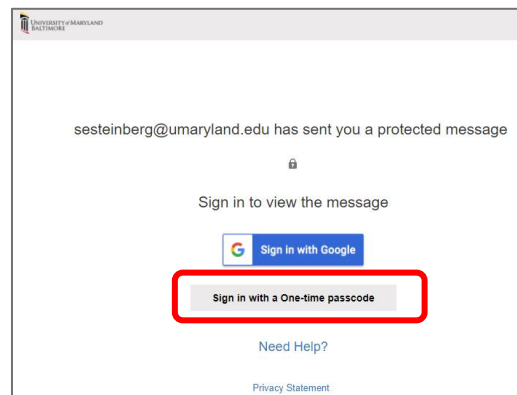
UNIVERSITY of MARYLAND BALTIMORE

sesteinberg@umaryland.edu has sent you a protected message

Sign in to view the message

G Sign in with Google

Sign in with a One-time passcode

Need Help?

Privacy Statement